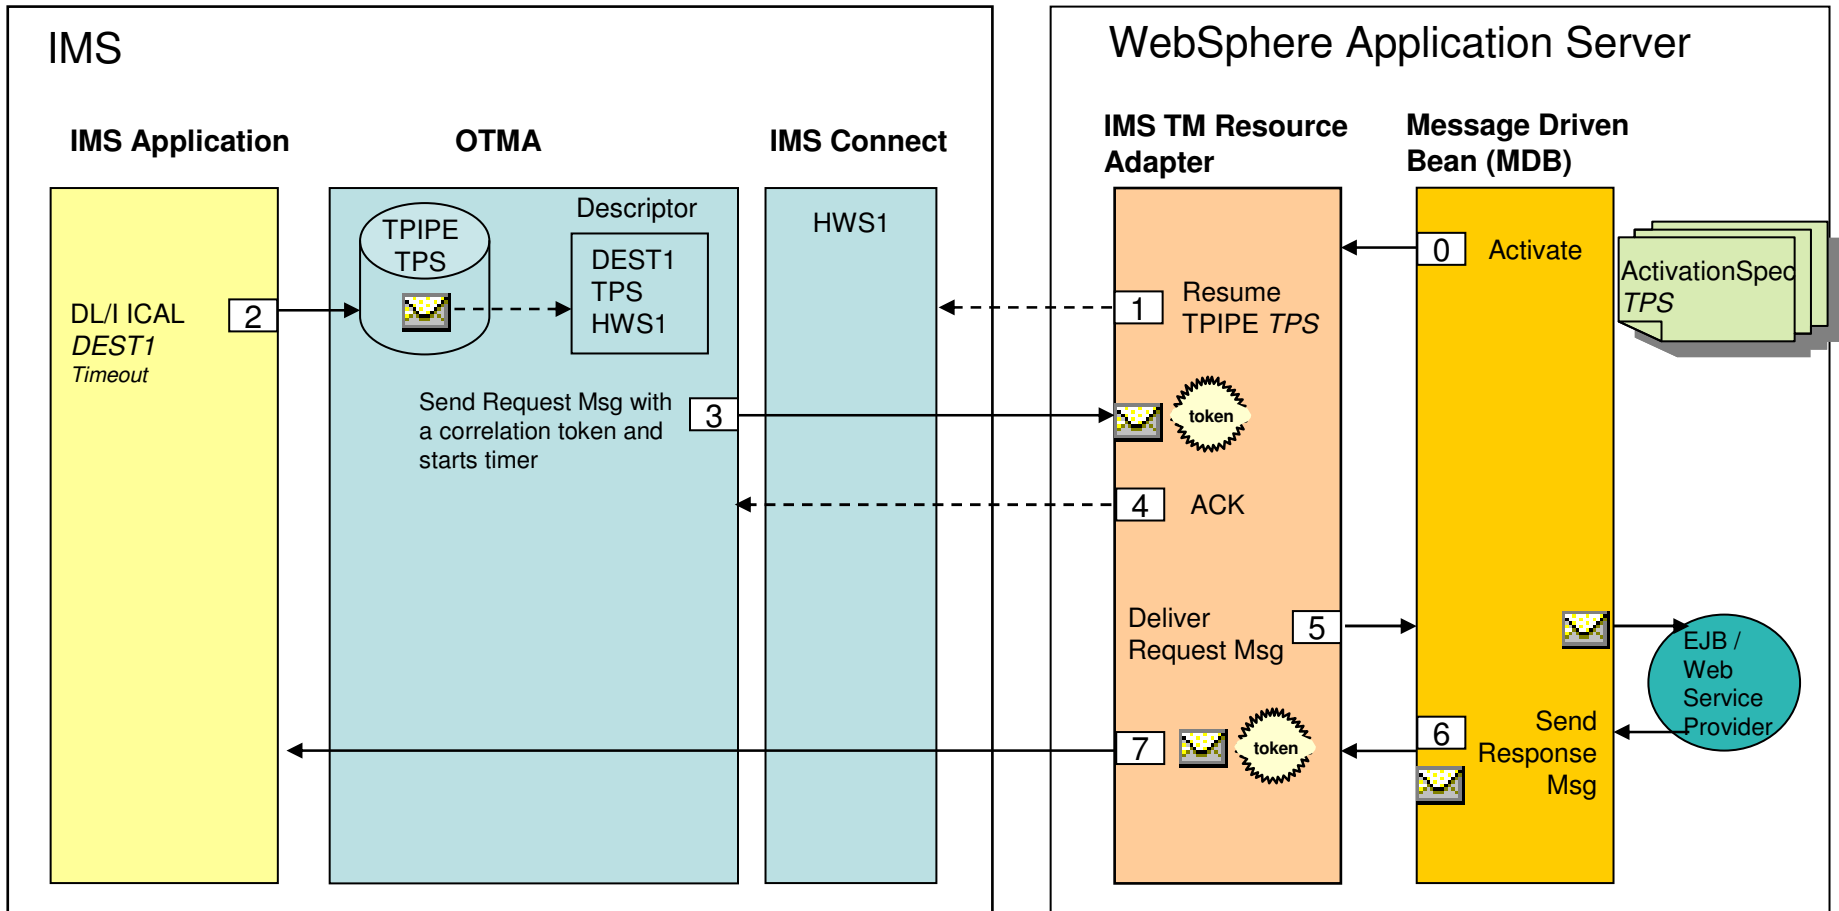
IMS

IMS Application

OTMA

IMS Connect

WebSphere Application Server

IMS TM Resource Adapter

Message Driven Bean (MDB)

TPIPE TPS

Descriptor

DEST1 TPS HWS1

HWS1

DL/I ICAL *DEST1* *Timeout*

2

0 Activate

ActivationSpec *TPS*

1 Resume TPIPE *TPS*

Send Request Msg with a correlation token and starts timer

3

token

4 ACK

Deliver Request Msg

5

EJB / Web Service Provider

6 Send Response Msg

7

token